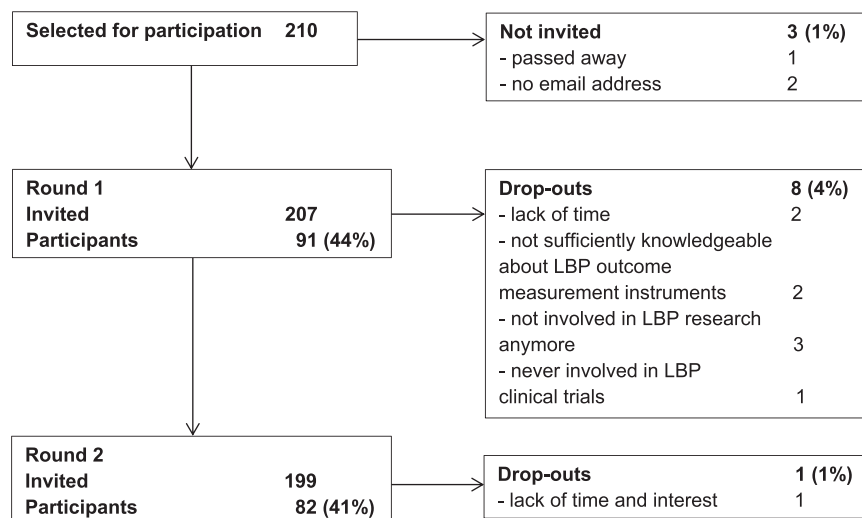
Selected for participation 210

Not invited 3 (1%)
- passed away 1
- no email address 2

Round 1
Invited 207
Participants 91 (44%)

Drop-outs 8 (4%)
- lack of time 2
- not sufficiently knowledgeable about LBP outcome measurement instruments 2
- not involved in LBP research anymore 3
- never involved in LBP clinical trials 1

Round 2
Invited 199
Participants 82 (41%)

Drop-outs 1 (1%)
- lack of time and interest 1